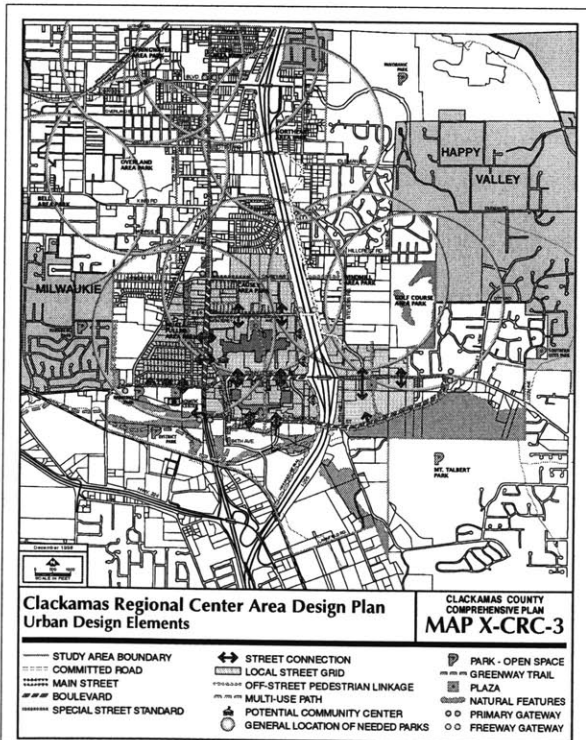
HAPPY
VALLEY
MILWAUKIE
OVERLAND AREA PARK
MT. TALBERT PARK
GOLF COURSE AREA PARK
December 1998
SCALE IN FEET

Clackamas Regional Center Area Design Plan
Urban Design Elements

CLACKAMAS COUNTY
COMPREHENSIVE PLAN
MAP X-CRC-3

STUDY AREA BOUNDARY
COMMITTED ROAD
MAIN STREET
BOULEVARD
SPECIAL STREET STANDARD
STREET CONNECTION
LOCAL STREET GRID
OFF-STREET PEDESTRIAN LINKAGE
MULTI-USE PATH
POTENTIAL COMMUNITY CENTER
GENERAL LOCATION OF NEEDED PARKS
PARK - OPEN SPACE
GREENWAY TRAIL
PLAZA
NATURAL FEATURES
PRIMARY GATEWAY
FREEWAY GATEWAY